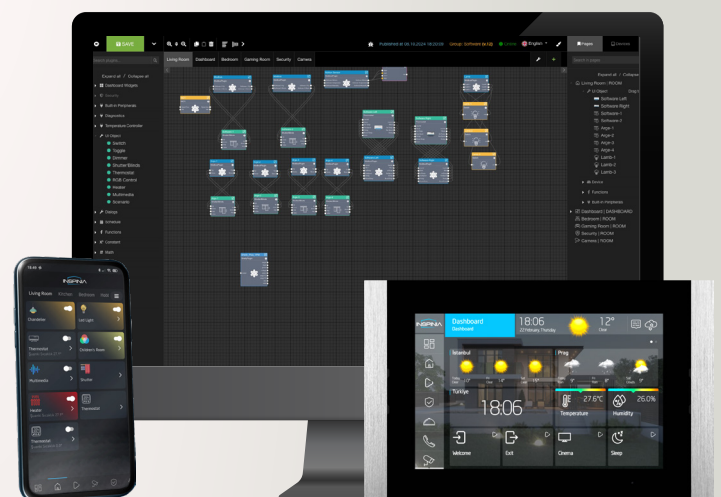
SAVE

Living Room Dashboard Bedroom Gaming Room Security Camera

Search plugins...

Dashboard Widgets
Security
Built-in Peripherals
Diagnostics
Temperature Controller
UI Object
Switch
Toggle
Dimmer
Shutter/Blinds
Thermostat
RGB Control
Heater
Multimedia
Scenario
Pages
Devices

Search a page...

Living Room | ROOM
UI Object
Software Left
Software Right
Software-1
Software-2
Area-1
Area-2
Area-3
Area-4
Lamb-1
Lamb-2
Lamb-3
Device
Functions
Built-in Peripherals
Dashboard | DASHBOARD
Bedroom | ROOM
Gaming Room | ROOM
Security | ROOM
Camera | ROOM

INSPINA
Living Room Kitchen Bedroom
Chandelier
Led Light
Thermostat
Children's Room
Multimedia
Shutter
Heater
Thermostat

INSPINA
Dashboard
Dashboard
18:06
27 February Thursday
12°
Istanbul
Prag
Türkiye
18:06
27.6°C
Temperature
26.0%
Humidity
Welcome
Exit
Cinema
Sleep